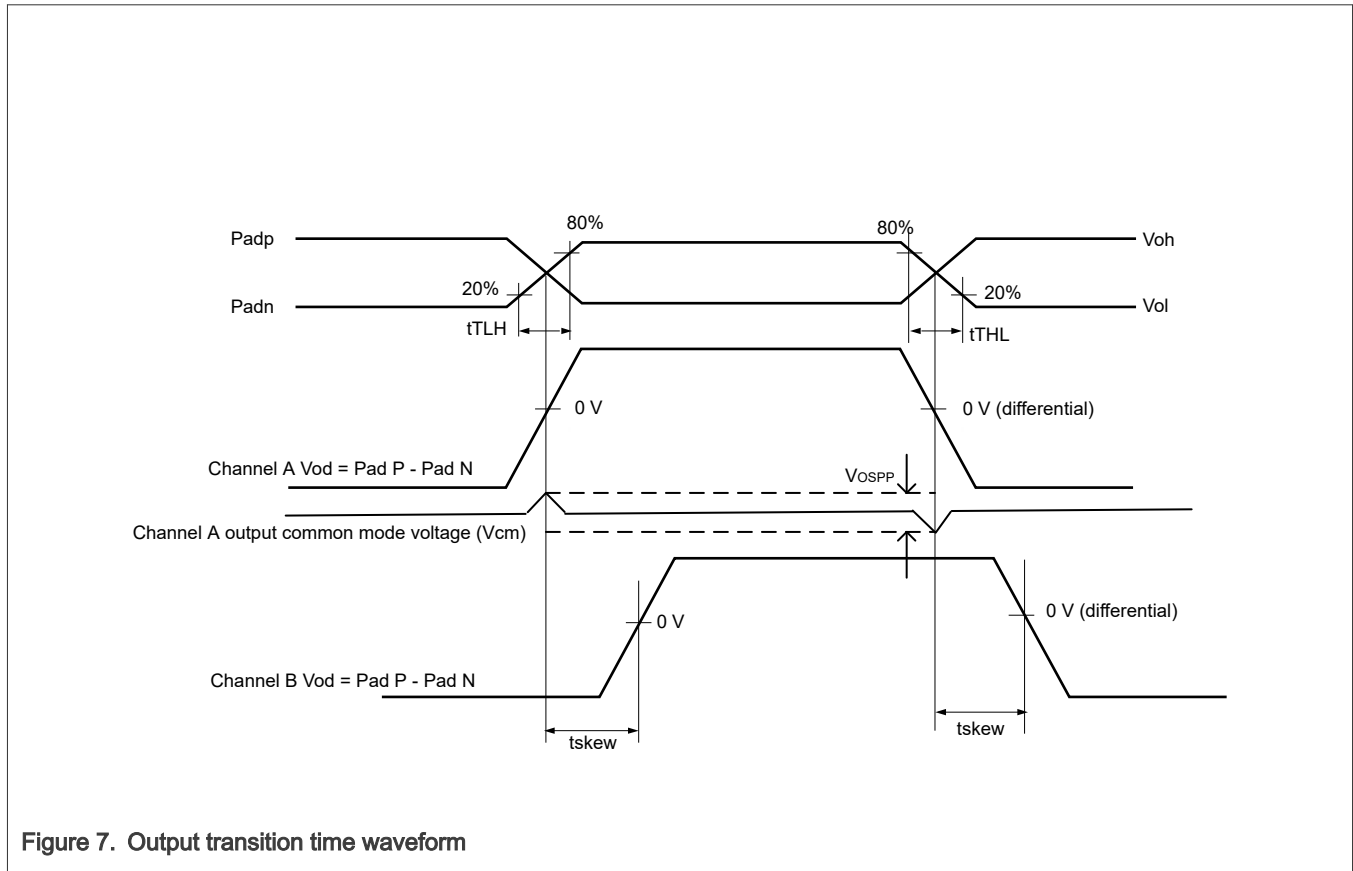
Padp

Padn

80%

20%

tTLH

80%

20%

tTHL

Voh

Vol

0 V

0 V (differential)

Channel A Vod = Pad P - Pad N

VOSPP

Channel A output common mode voltage (Vcm)

0 V

0 V (differential)

Channel B Vod = Pad P - Pad N

tskew

tskew

Figure 7. Output transition time waveform